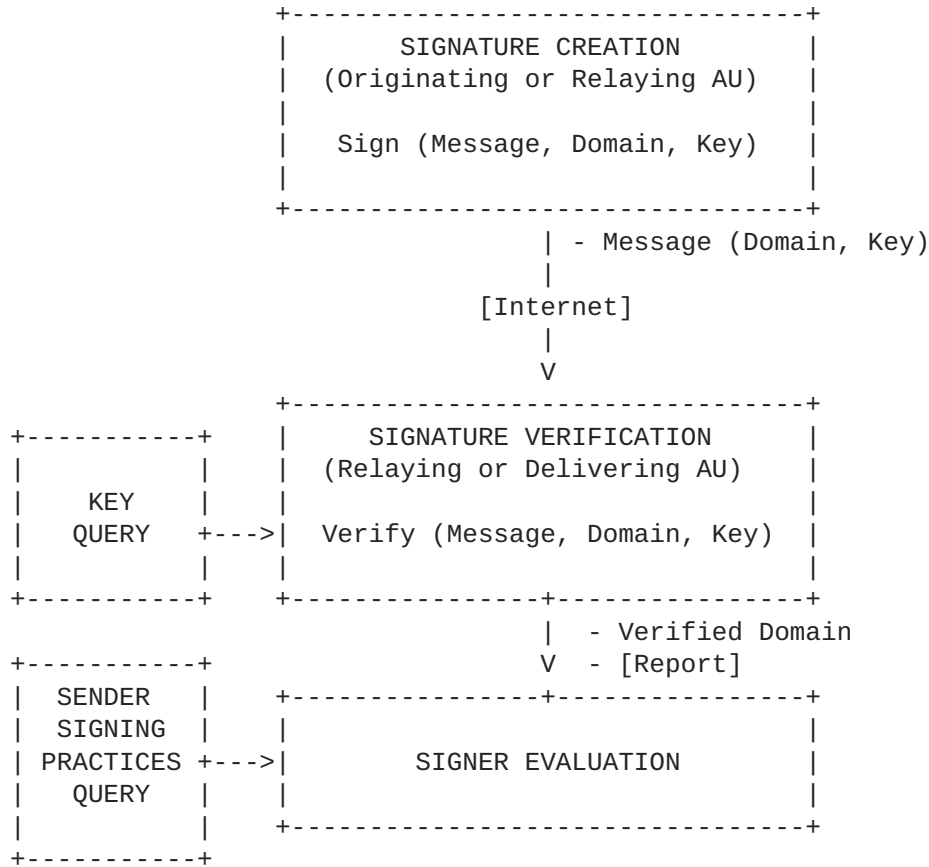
SIGNATURE CREATION
(Originating or Relaying AU)

Sign (Message, Domain, Key)

- Message (Domain, Key)

[Internet]

V

KEY QUERY

SIGNATURE VERIFICATION
(Relaying or Delivering AU)

Verify (Message, Domain, Key)

- Verified Domain

V - [Report]

SENDER SIGNING PRACTICES QUERY

SIGNER EVALUATION